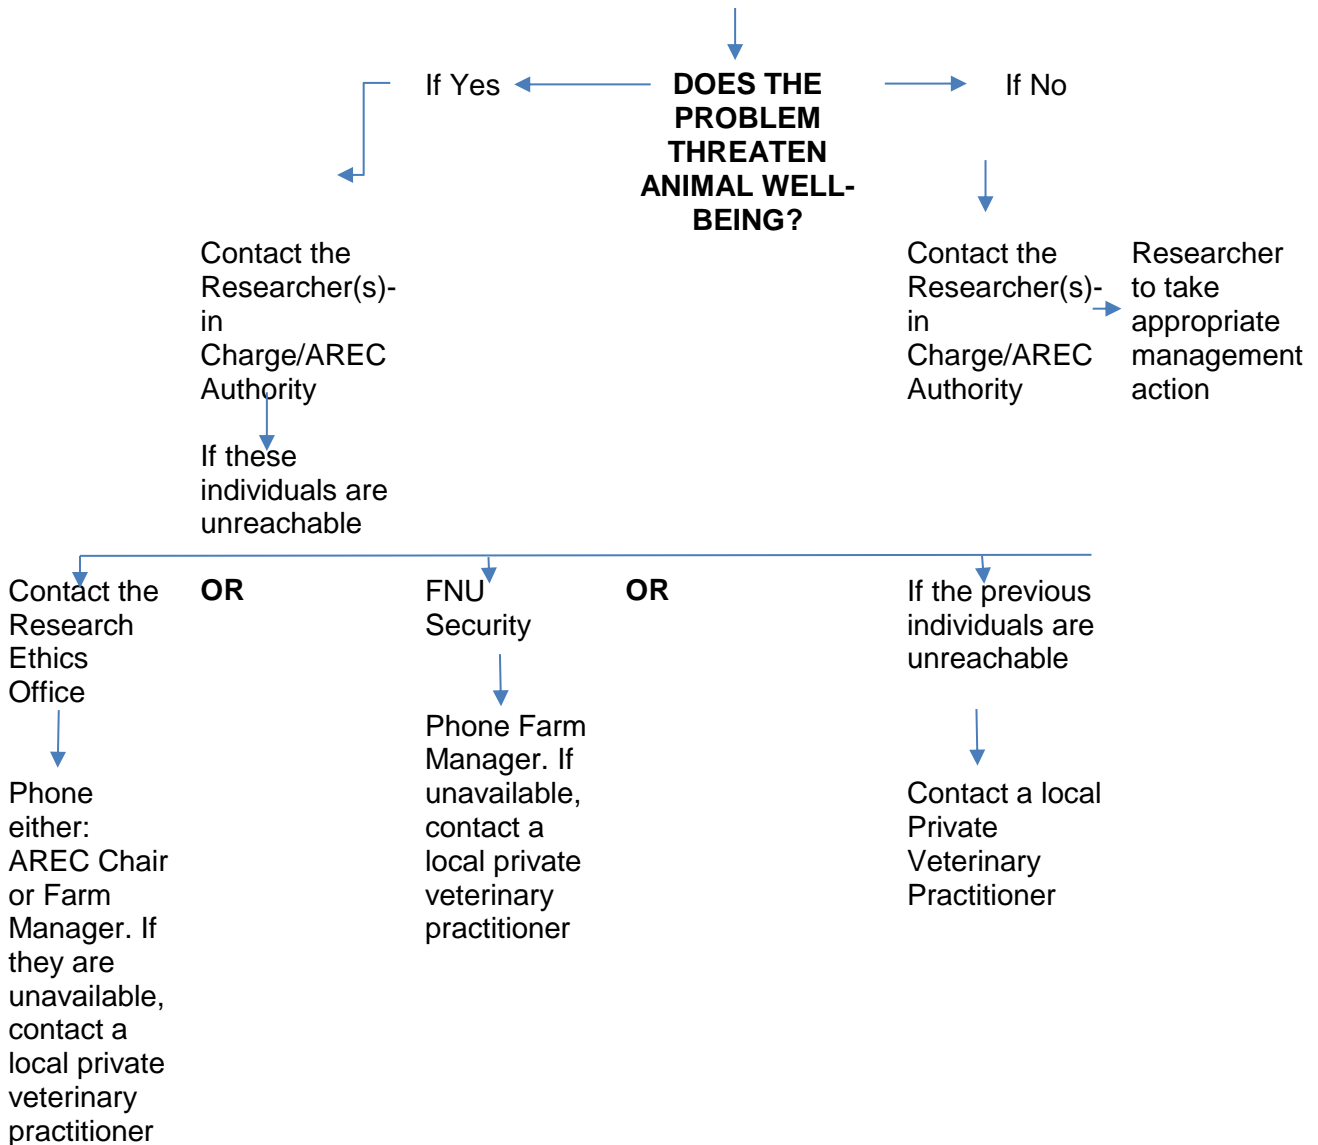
If Yes

DOES THE PROBLEM THREATEN ANIMAL WELL-BEING?

If No

Contact the Researcher(s)-in Charge/AREC Authority

If these individuals are unreachable

Contact the Researcher(s)-in Charge/AREC Authority

Researcher to take appropriate management action

Contact the Research Ethics Office

Phone either: AREC Chair or Farm Manager. If they are unavailable, contact a local private veterinary practitioner

OR

FNU Security

Phone Farm Manager. If unavailable, contact a local private veterinary practitioner

OR

If the previous individuals are unreachable

Contact a local Private Veterinary Practitioner